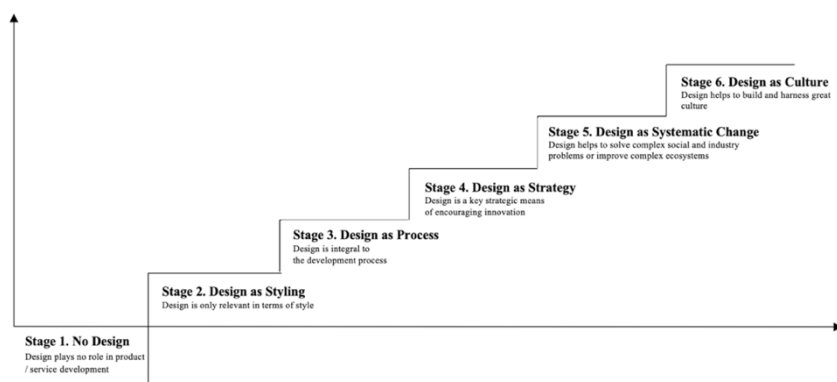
Stage 6. Design as Culture
Design helps to build and harness great culture

Stage 5. Design as Systematic Change
Design helps to solve complex social and industry problems or improve complex ecosystems

Stage 4. Design as Strategy
Design is a key strategic means of encouraging innovation

Stage 3. Design as Process
Design is integral to the development process

Stage 2. Design as Styling
Design is only relevant in terms of style

Stage 1. No Design
Design plays no role in product / service development